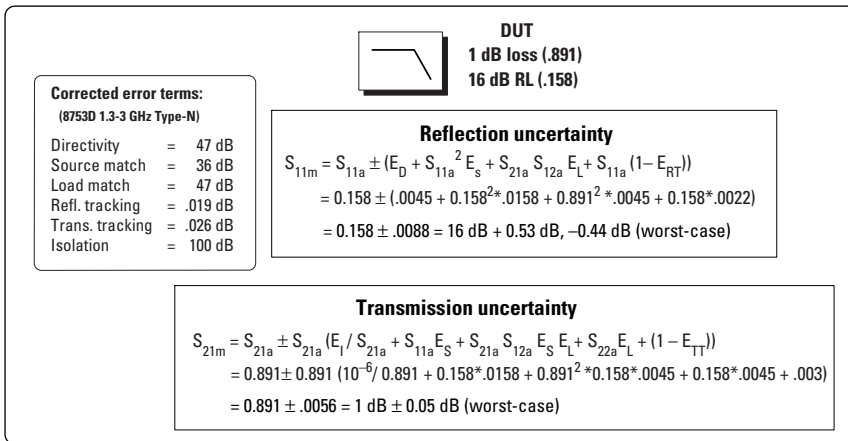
DUT
1 dB loss (.891)
16 dB RL (.158)

Corrected error terms:
(8753D 1.3-3 GHz Type-N)

| | | |
|---|---|---|
| Directivity | = | 47 dB |
| Source match | = | 36 dB |
| Load match | = | 47 dB |
| Refl. tracking | = | .019 dB |
| Trans. tracking | = | .026 dB |
| Isolation | = | 100 dB |

Reflection uncertainty

$S_{11m} = S_{11a} \pm (E_D + S_{11a}^2 E_s + S_{21a} S_{12a} E_L + S_{11a}(1 - E_{RT}))$

$= 0.158 \pm (.0045 + 0.158^2 * .0158 + 0.891^2 * .0045 + 0.158 * .0022)$

$= 0.158 \pm .0088 = 16$ dB $+ 0.53$ dB, $-0.44$ dB (worst-case)

Transmission uncertainty

$S_{21m} = S_{21a} \pm S_{21a} (E_I / S_{21a} + S_{11a} E_S + S_{21a} S_{12a} E_S E_L + S_{22a} E_L + (1 - E_{TT}))$

$= 0.891 \pm 0.891 (10^{-6} / 0.891 + 0.158 * .0158 + 0.891^2 * 0.158 * .0045 + 0.158 * .0045 + .003)$

$= 0.891 \pm .0056 = 1$ dB $\pm 0.05$ dB (worst-case)